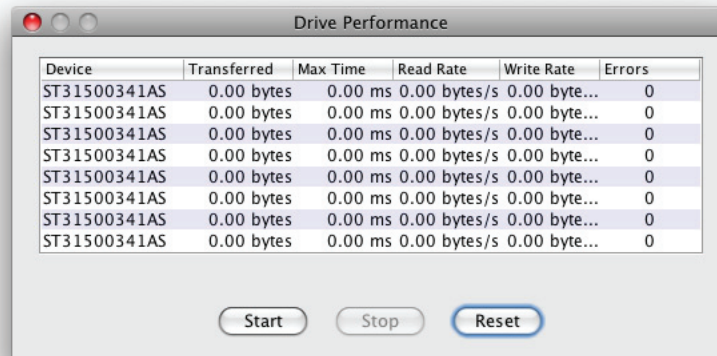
Drive Performance

| Device | Transferred | Max Time | Read Rate | Write Rate | Errors |
|---|---|---|---|---|---|
| ST31500341AS | 0.00 bytes | 0.00 ms | 0.00 bytes/s | 0.00 byte... | 0 |
| ST31500341AS | 0.00 bytes | 0.00 ms | 0.00 bytes/s | 0.00 byte... | 0 |
| ST31500341AS | 0.00 bytes | 0.00 ms | 0.00 bytes/s | 0.00 byte... | 0 |
| ST31500341AS | 0.00 bytes | 0.00 ms | 0.00 bytes/s | 0.00 byte... | 0 |
| ST31500341AS | 0.00 bytes | 0.00 ms | 0.00 bytes/s | 0.00 byte... | 0 |
| ST31500341AS | 0.00 bytes | 0.00 ms | 0.00 bytes/s | 0.00 byte... | 0 |
| ST31500341AS | 0.00 bytes | 0.00 ms | 0.00 bytes/s | 0.00 byte... | 0 |
| ST31500341AS | 0.00 bytes | 0.00 ms | 0.00 bytes/s | 0.00 byte... | 0 |

Start Stop Reset